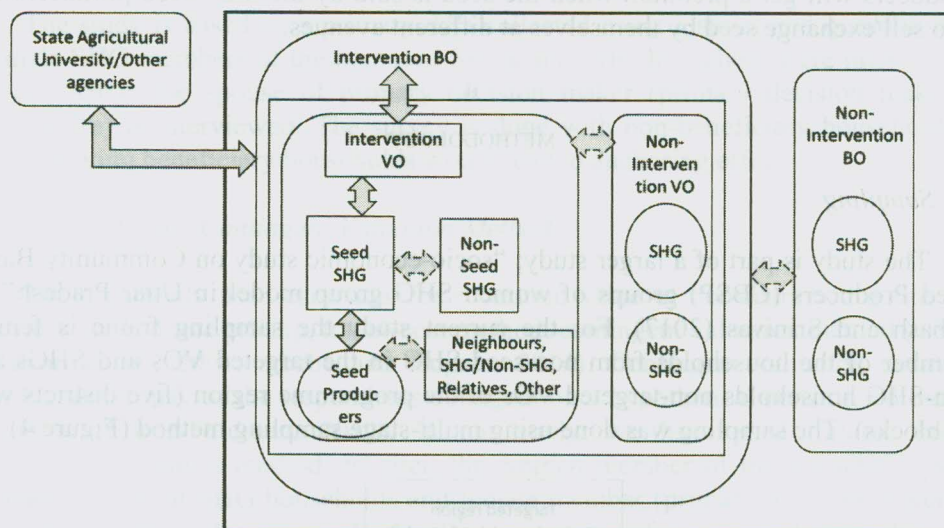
State Agricultural University/Other agencies

Intervention BO

Intervention VO

Seed SHG

Non-Seed SHG

Seed Producers

Neighbours, SHG/Non-SHG, Relatives, Other

Non-Intervention VO

SHG

Non-SHG

Non-Intervention BO

SHG

Non-SHG